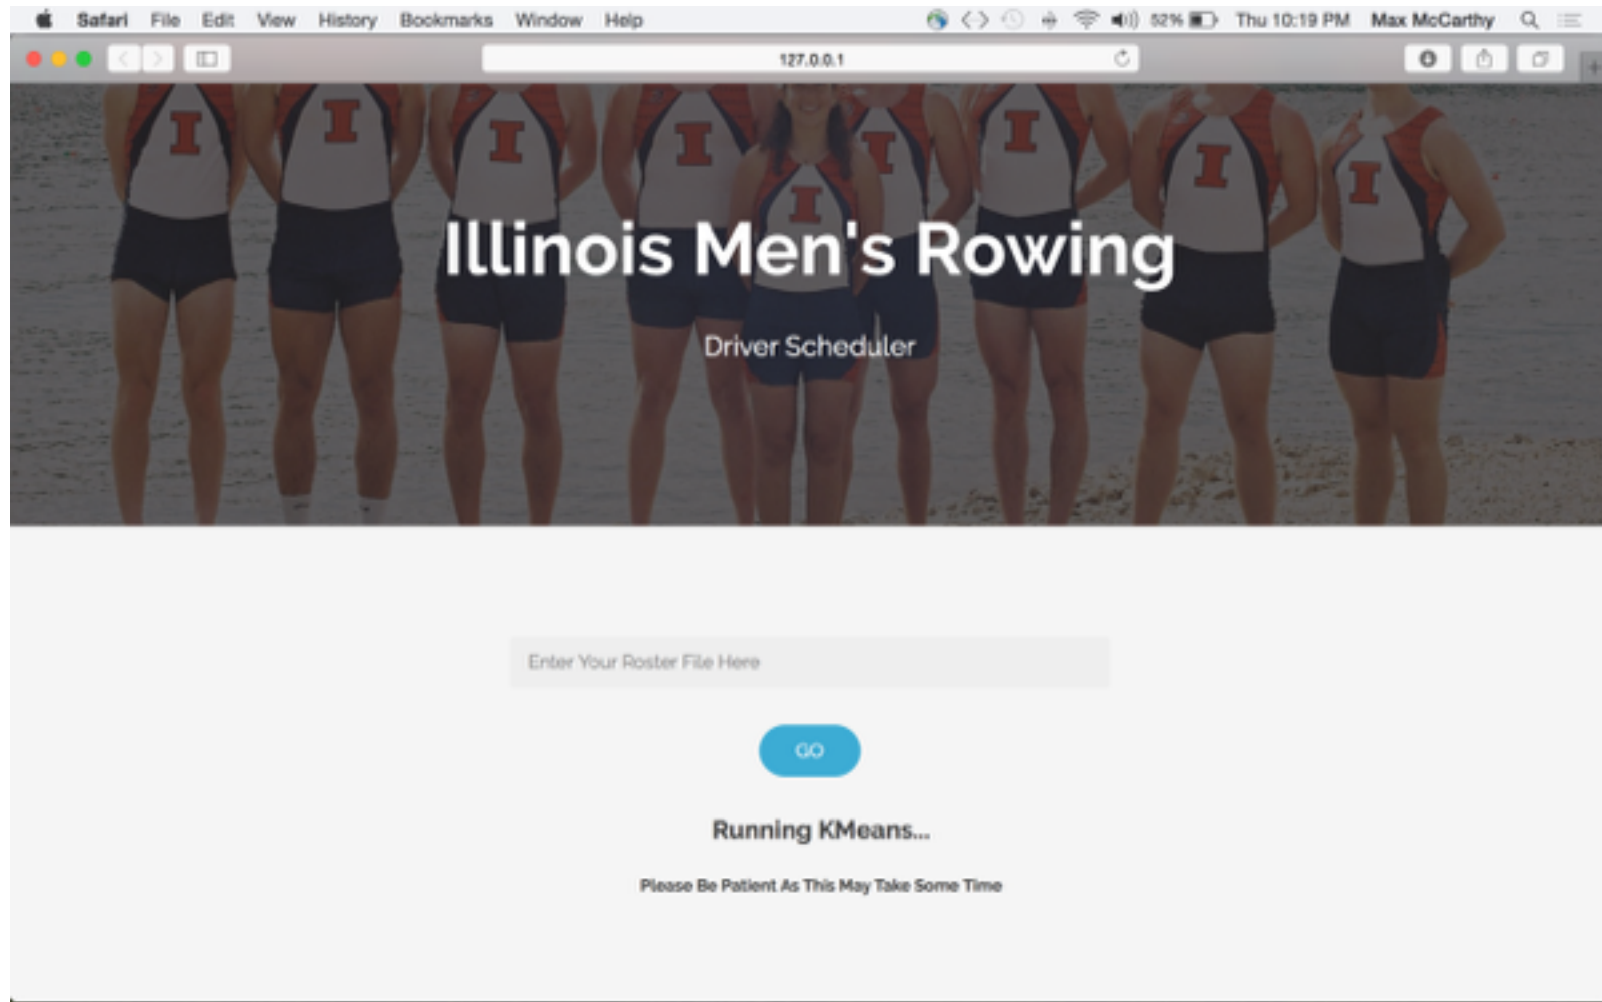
Safari File Edit View History Bookmarks Window Help 52% Thu 10:19 PM Max McCarthy

127.0.0.1

Illinois Men's Rowing

Driver Scheduler

Enter Your Roster File Here

GO

Running KMeans...

Please Be Patient As This May Take Some Time